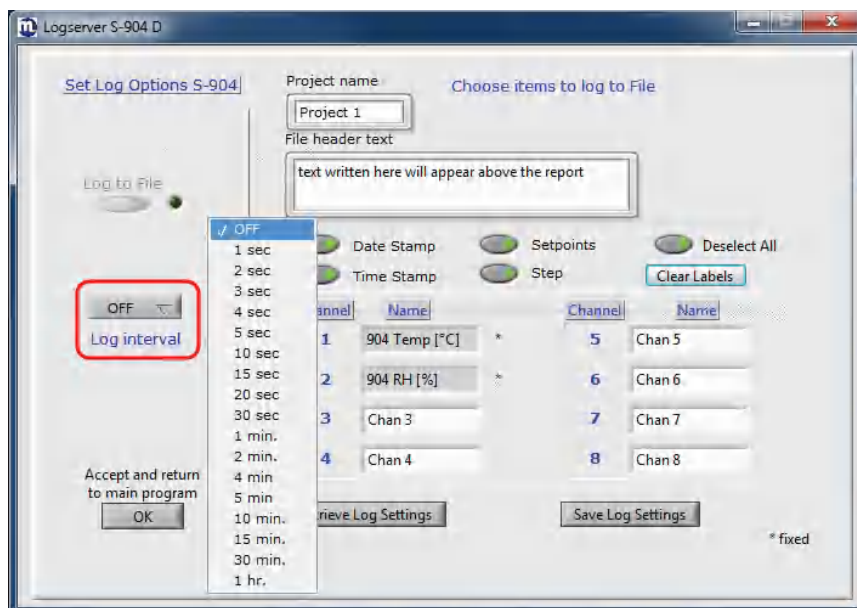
Logserver S-904 D

Set Log Options S-904

Project name
Project 1

Choose items to log to File

File header text
text written here will appear above the report

Log to File

✓ OFF
1 sec
2 sec
3 sec
4 sec
5 sec
10 sec
15 sec
20 sec
30 sec
1 min.
2 min.
4 min
5 min
10 min.
15 min.
30 min.
1 hr.

Date Stamp
Setpoints
Deselect All
Time Stamp
Step
Clear Labels

OFF
Log interval

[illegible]nnel
Name
Channel
Name

1 904 Temp [°C] *
5 Chan 5
2 904 RH [%] *
6 Chan 6
3 Chan 3
7 Chan 7
4 Chan 4
8 Chan 8

Accept and return to main program
OK

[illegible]rieve Log Settings
Save Log Settings

* fixed